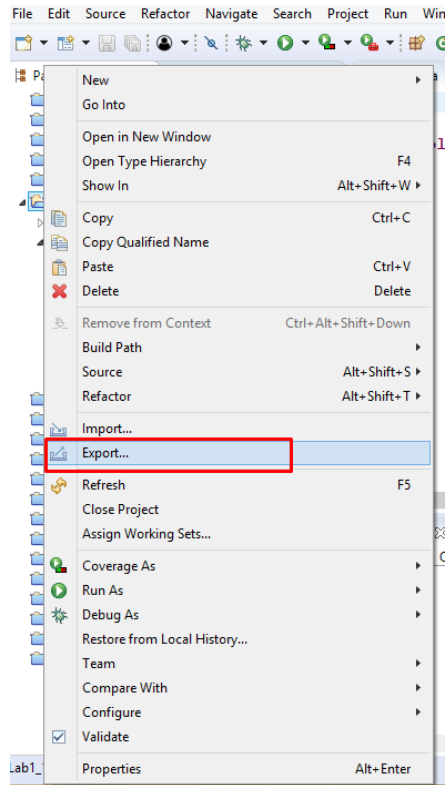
File Edit Source Refactor Navigate Search Project Run Win

Pa

New
Go Into
Open in New Window
Open Type Hierarchy F4
Show In Alt+Shift+W
Copy Ctrl+C
Copy Qualified Name
Paste Ctrl+V
Delete Delete
Remove from Context Ctrl+Alt+Shift+Down
Build Path
Source Alt+Shift+S
Refactor Alt+Shift+T
Import...
Export...
Refresh F5
Close Project
Assign Working Sets...
Coverage As
Run As
Debug As
Restore from Local History...
Team
Compare With
Configure
Validate
Properties Alt+Enter

Lab1_